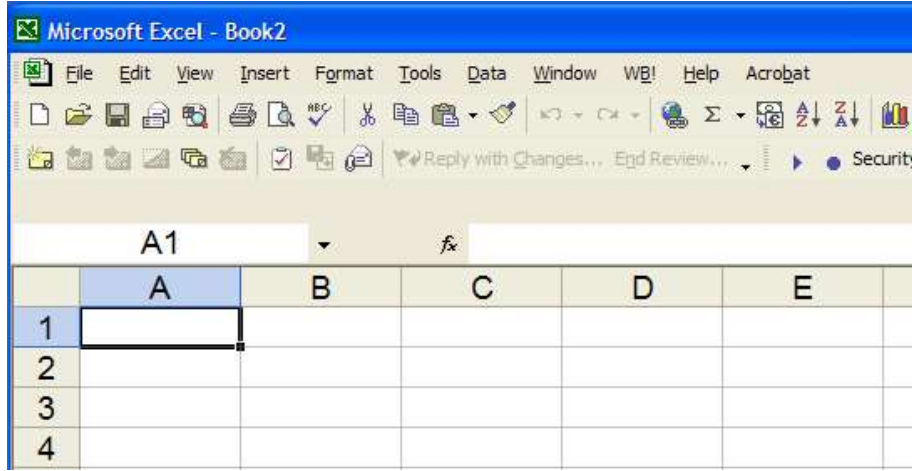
Microsoft Excel - Book2

File Edit View Insert Format Tools Data Window WB! Help Acrobat

Reply with Changes... End Review... Security

A1

$f_x$

| | A | B | C | D | E |
|---|---|---|---|---|---|
| 1 | | | | | |
| 2 | | | | | |
| 3 | | | | | |
| 4 | | | | | |